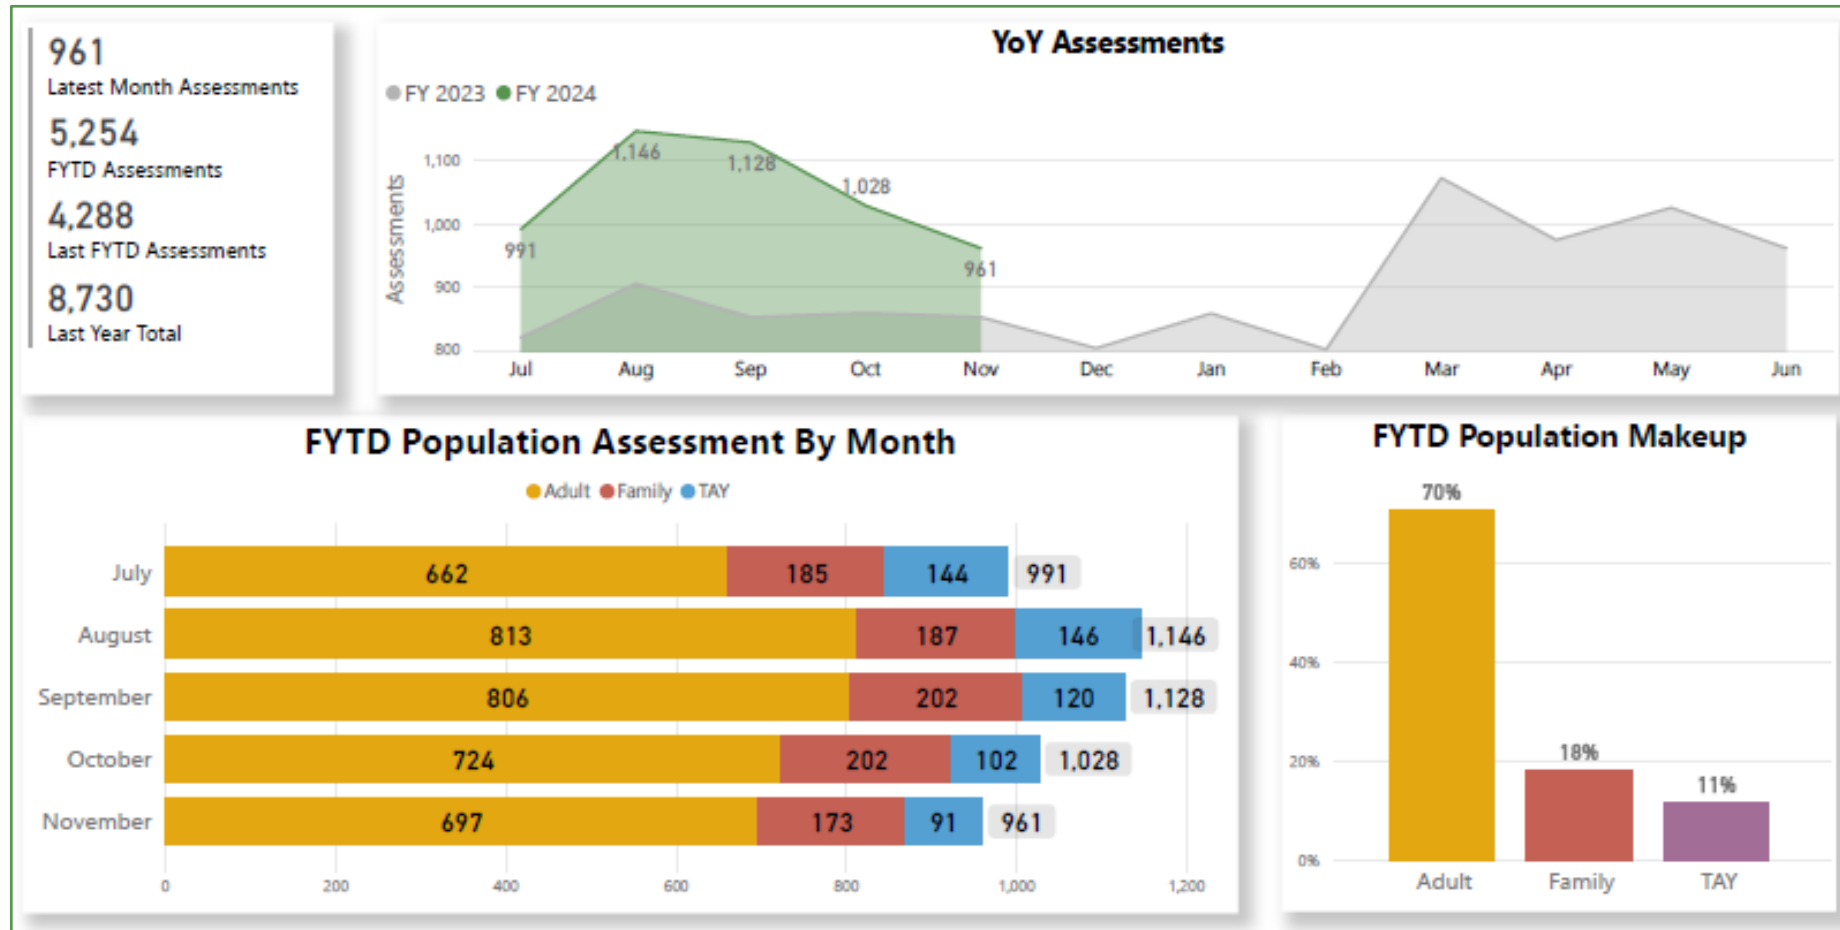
961
Latest Month Assessments

5,254
FYTD Assessments

4,288
Last FYTD Assessments

8,730
Last Year Total

YoY Assessments

FY 2023 FY 2024

Assessments

1,100
1,000
900
800

1,146
1,128
1,028
991
961

Jul Aug Sep Oct Nov Dec Jan Feb Mar Apr May Jun

FYTD Population Assessment By Month

Adult Family TAY

| | Adult | Family | TAY | Total |
|---|---|---|---|---|
| July | 662 | 185 | 144 | 991 |
| August | 813 | 187 | 146 | 1,146 |
| September | 806 | 202 | 120 | 1,128 |
| October | 724 | 202 | 102 | 1,028 |
| November | 697 | 173 | 91 | 961 |

0 200 400 600 800 1,000 1,200

FYTD Population Makeup

60%
40%
20%
0%

70%
18%
11%

Adult Family TAY